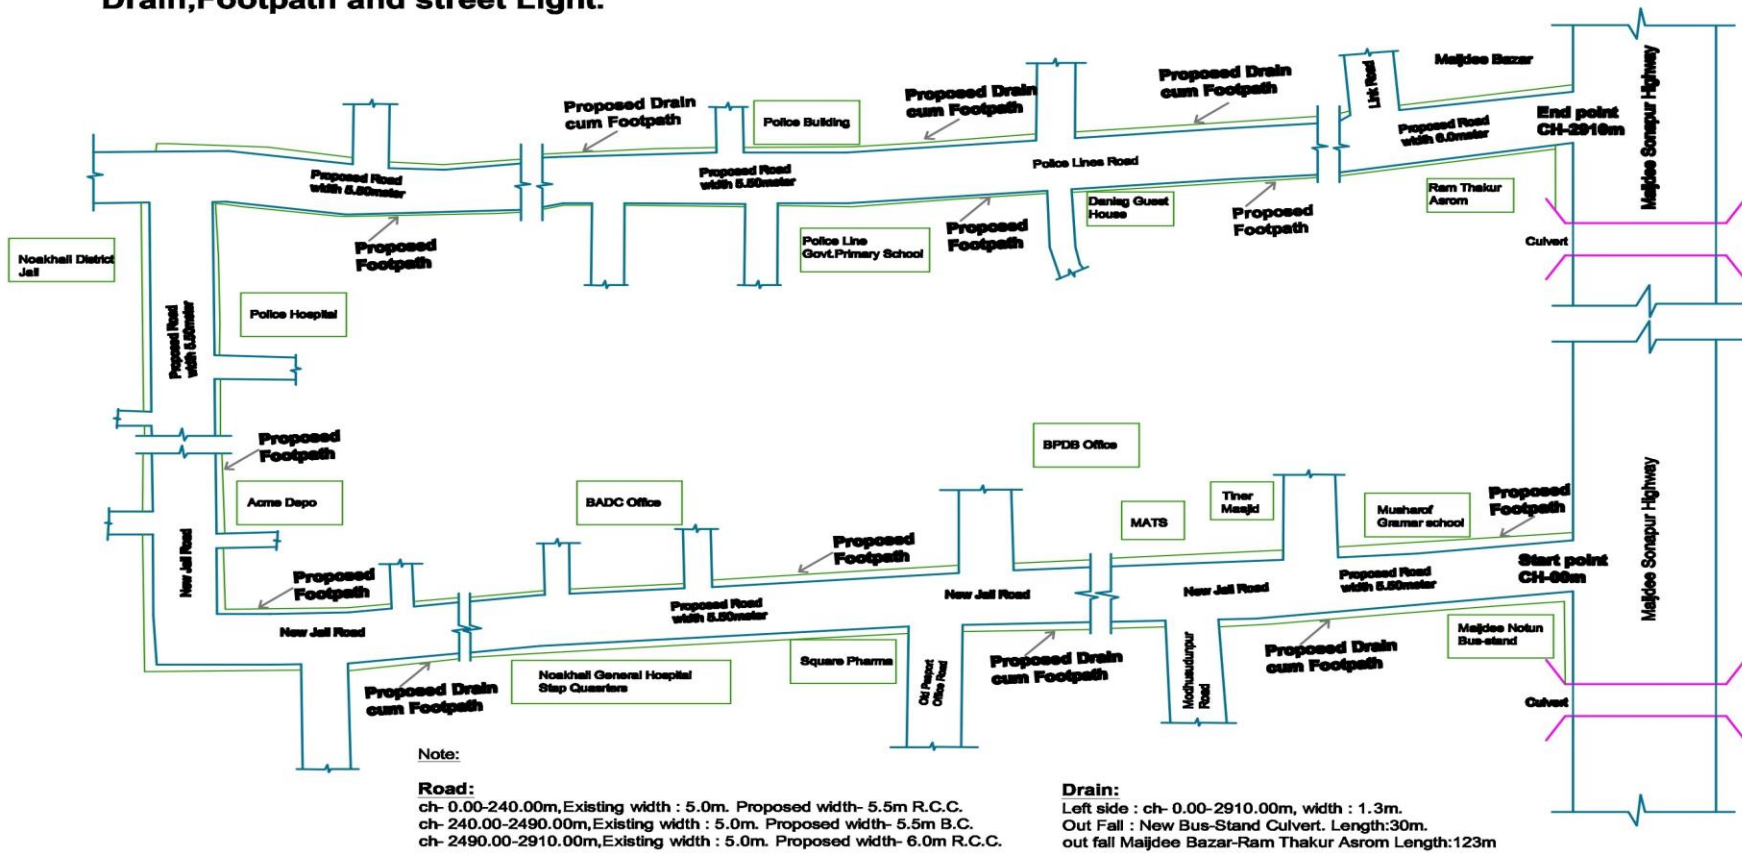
Drain,Footpath and street Light.

Majdee Bazar
Link Road
Majdee Sonapur Highway
End point CH-2910m
Proposed Road width 6.0meter
Proposed Drain cum Footpath
Proposed Drain cum Footpath
Proposed Drain cum Footpath
Police Building
Proposed Road width 5.50meter
Proposed Road width 5.50meter
Police Lines Road
Ram Thakur Asrom
Danlag Guest House
Proposed Footpath
Proposed Footpath
Proposed Footpath
Police Line Govt.Primary School
Culvert
Noakhali District Jail
Proposed Road width 5.50meter
Police Hospital
Proposed Footpath
BPDB Office
Majdee Sonapur Highway
Acme Depo
BADC Office
Tiner Masjid
MATS
Musharof Gramar school
Proposed Footpath
New Jail Road
Proposed Footpath
Proposed Footpath
Start point CH-00m
Proposed Road width 5.50meter
New Jail Road
New Jail Road
Proposed Road width 5.50meter
New Jail Road
Majdee Notun Bus-stand
Modhusudunpur Road
Square Pharma
Old Resort Office Road
Proposed Drain cum Footpath
Proposed Drain cum Footpath
Culvert
Proposed Drain cum Footpath
Noakhali General Hospital Stap Quarters

Note:

Road:
ch- 0.00-240.00m,Existing width : 5.0m. Proposed width- 5.5m R.C.C.
ch- 240.00-2490.00m,Existing width : 5.0m. Proposed width- 5.5m B.C.
ch- 2490.00-2910.00m,Existing width : 5.0m. Proposed width- 6.0m R.C.C.

Drain:
Left side : ch- 0.00-2910.00m, width : 1.3m.
Out Fall : New Bus-Stand Culvert. Length:30m.
out fall Maijdee Bazar-Ram Thakur Asrom Length:123m